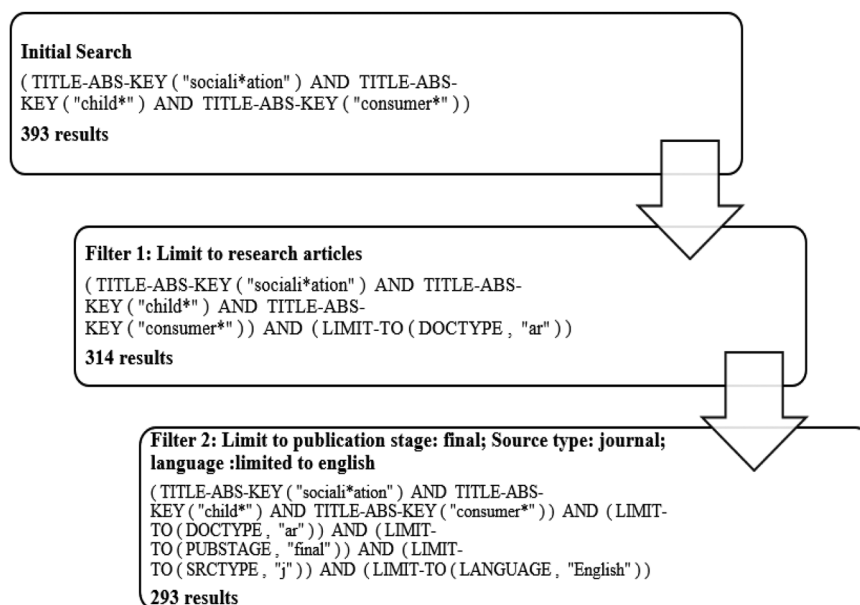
**Initial Search**

( TITLE-ABS-KEY ( "sociali*ation" ) AND TITLE-ABS-KEY ( "child*" ) AND TITLE-ABS-KEY ( "consumer*" ) )

**393 results**

**Filter 1: Limit to research articles**

( TITLE-ABS-KEY ( "sociali*ation" ) AND TITLE-ABS-KEY ( "child*" ) AND TITLE-ABS-KEY ( "consumer*" ) ) AND ( LIMIT-TO ( DOCTYPE , "ar" ) )

**314 results**

**Filter 2: Limit to publication stage: final; Source type: journal; language :limited to english**

( TITLE-ABS-KEY ( "sociali*ation" ) AND TITLE-ABS-KEY ( "child*" ) AND TITLE-ABS-KEY ( "consumer*" ) ) AND ( LIMIT-TO ( DOCTYPE , "ar" ) ) AND ( LIMIT-TO ( PUBSTAGE , "final" ) ) AND ( LIMIT-TO ( SRCTYPE , "j" ) ) AND ( LIMIT-TO ( LANGUAGE , "English" ) )

**293 results**